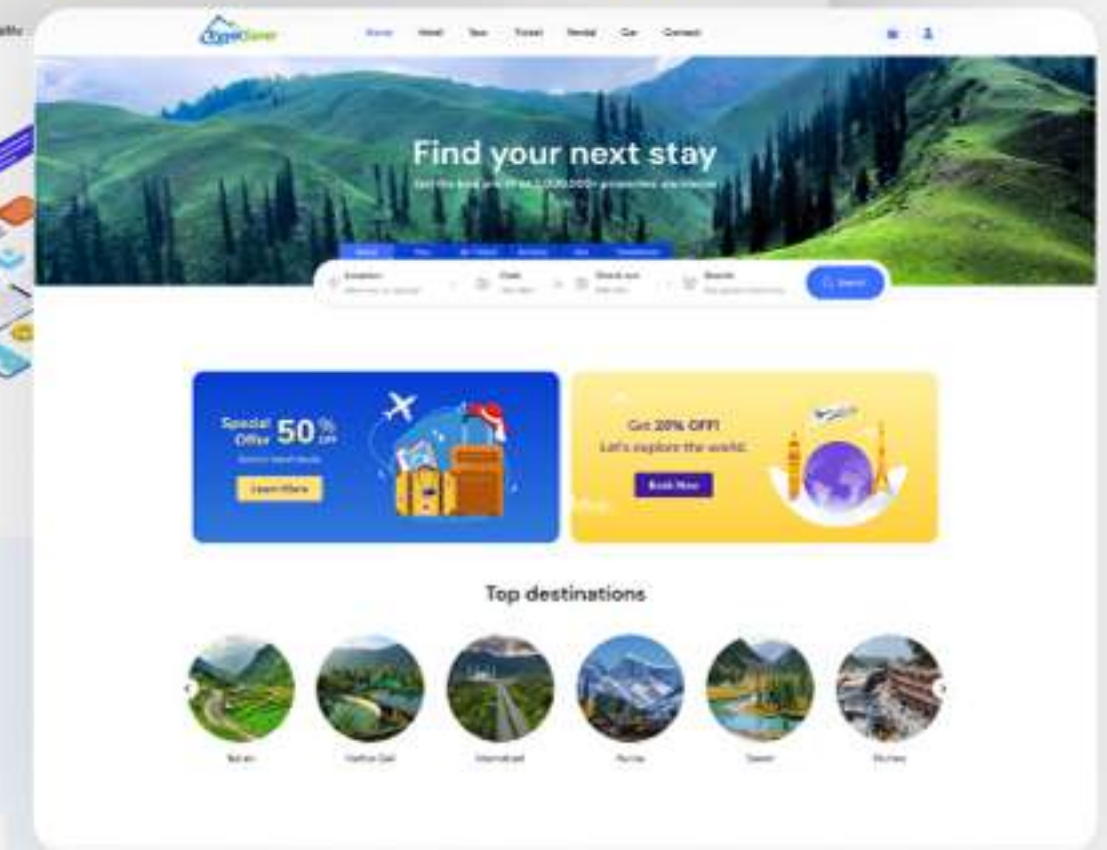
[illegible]

Home Hotel Tour Travel Rental Car Contact

Find your next stay

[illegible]

Location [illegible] Date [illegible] Check out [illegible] Guests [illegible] Search

Special Offer 50% OFF

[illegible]

Learn More

Get 20% OFF!

Let's explore the world

Book Now

Top destinations

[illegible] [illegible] Islamabad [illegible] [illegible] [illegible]